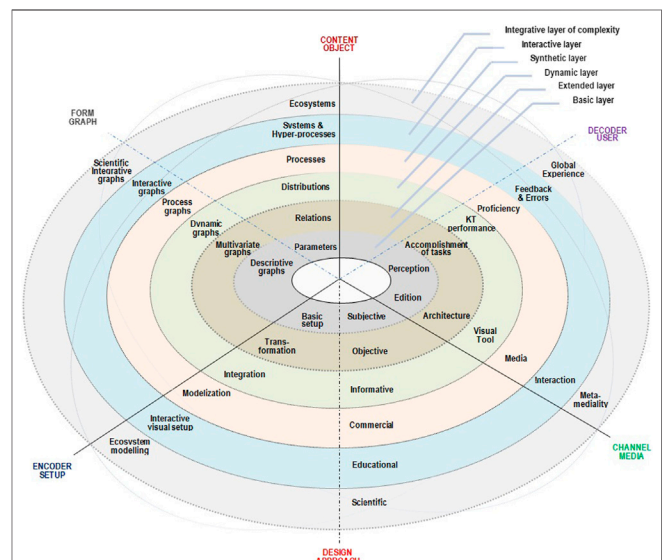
CONTENT OBJECT

Integrative layer of complexity
Interactive layer
Synthetic layer
Dynamic layer
Extended layer
Basic layer

FORM GRAPH

DECODER USER

Ecosystems
Systems & Hyper-processes
Processes
Distributions
Relations
Parameters

Scientific Integrative graphs
Interactive graphs
Process graphs
Dynamic graphs
Multivariate graphs
Descriptive graphs

Global Experience
Feedback & Errors
Proficiency
KT performance
Accomplishment of tasks
Perception

Edition
Architecture
Visual Tool
Media
Interaction
Meta-mediality

Basic setup
Trans-formation
Integration
Modelization
Interactive visual setup
Ecosystem modelling

Subjective
Objective
Informative
Commercial
Educational
Scientific

ENCODER SETUP

CHANNEL MEDIA

DESIGN APPROACH